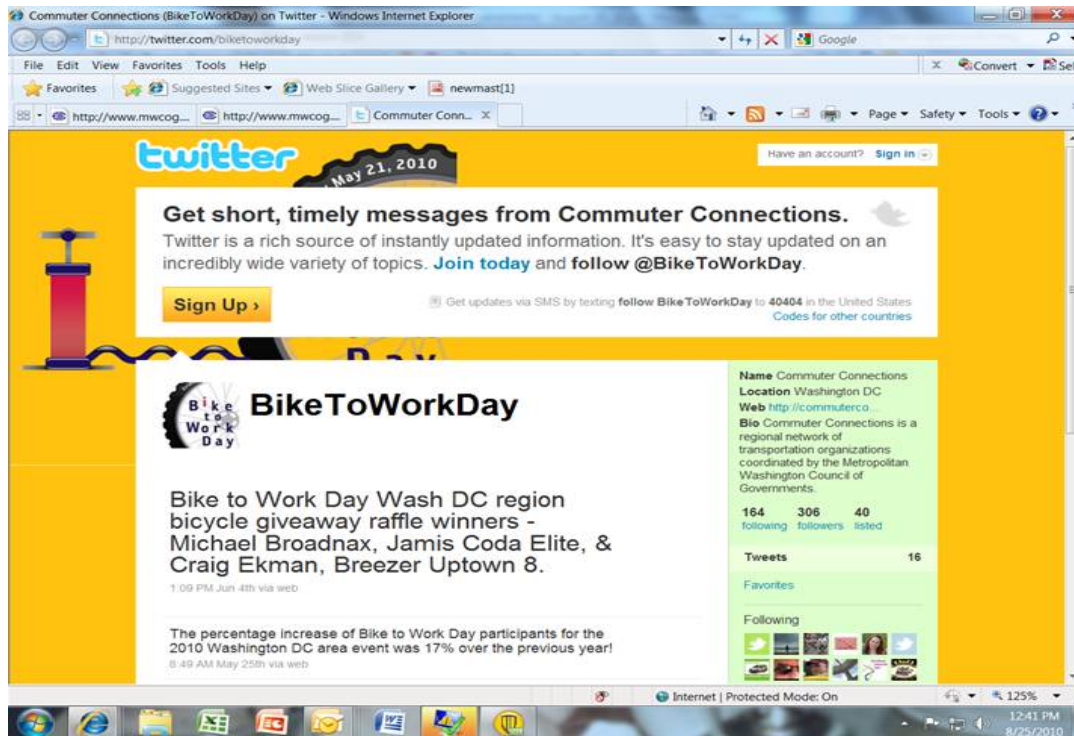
Commuter Connections (BikeToWorkDay) on Twitter - Windows Internet Explorer

http://twitter.com/biketoworkday

Google

File Edit View Favorites Tools Help

Convert Sel

Favorites Suggested Sites Web Slice Gallery newmast[1]

http://www.mwcog... http://www.mwcog... Commuter Conn...

Page Safety Tools

twitter May 21, 2010

Have an account? Sign in

Get short, timely messages from Commuter Connections.

Twitter is a rich source of instantly updated information. It's easy to stay updated on an incredibly wide variety of topics. Join today and follow @BikeToWorkDay.

Sign Up ›

Get updates via SMS by texting follow BikeToWorkDay to 40404 in the United States
Codes for other countries

Bike to Work Day

BikeToWorkDay

Bike to Work Day Wash DC region bicycle giveaway raffle winners - Michael Broadnax, Jamis Coda Elite, & Craig Ekman, Breezer Uptown 8.

1:09 PM Jun 4th via web

The percentage increase of Bike to Work Day participants for the 2010 Washington DC area event was 17% over the previous year!

8:49 AM May 25th via web

Name Commuter Connections
Location Washington DC
Web http://commuterco...
Bio Commuter Connections is a regional network of transportation organizations coordinated by the Metropolitan Washington Council of Governments.

| 164 | 306 | 40 |
|---|---|---|
| following | followers | listed |

Tweets 16

Favorites

Following

Internet | Protected Mode: On

125%

12:41 PM
8/25/2010